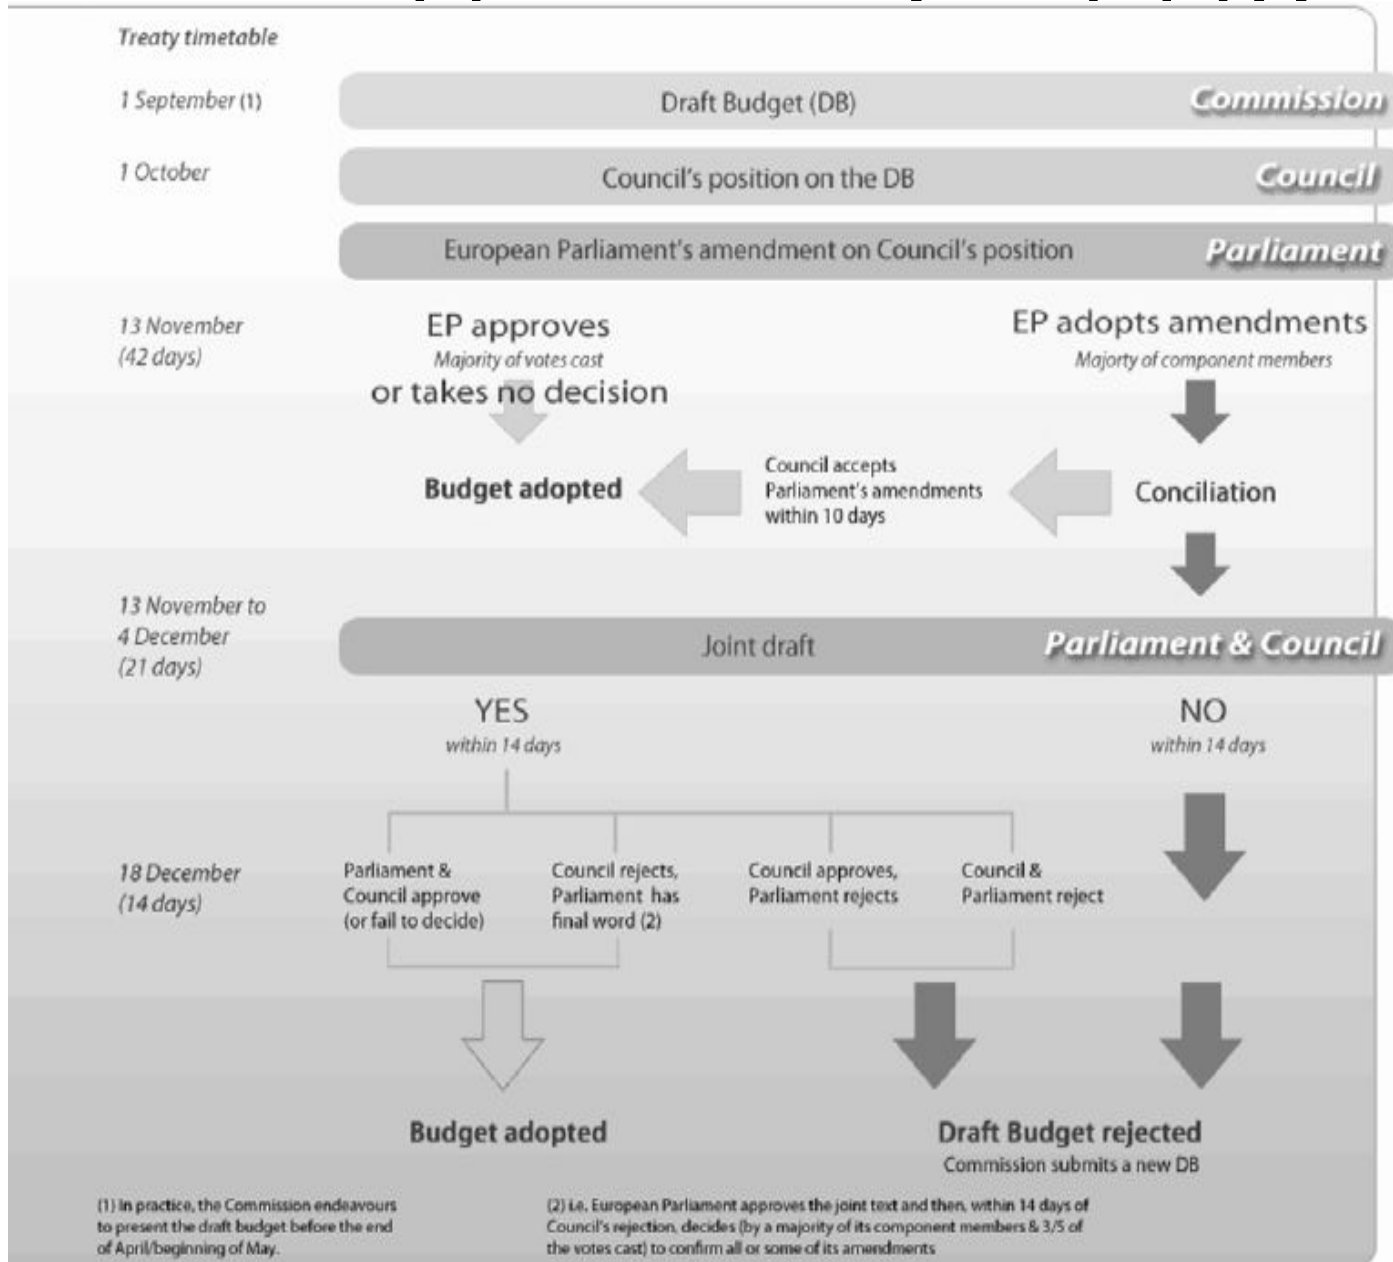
Treaty timetable

1 September (1)

Draft Budget (DB)

Commission

1 October

Council's position on the DB

Council

European Parliament's amendment on Council's position

Parliament

13 November (42 days)

EP approves
Majority of votes cast
or takes no decision

EP adopts amendments
Majorty of component members

Budget adopted

Council accepts Parliament's amendments within 10 days

Conciliation

13 November to 4 December (21 days)

Joint draft

Parliament & Council

YES
within 14 days

NO
within 14 days

18 December (14 days)

Parliament & Council approve (or fail to decide)

Council rejects, Parliament has final word (2)

Council approves, Parliament rejects

Council & Parliament reject

Budget adopted

Draft Budget rejected
Commission submits a new DB

(1) In practice, the Commission endeavours to present the draft budget before the end of April/beginning of May.

(2) i.e. European Parliament approves the joint text and then, within 14 days of Council's rejection, decides (by a majority of its component members & 3/5 of the votes cast) to confirm all or some of its amendments